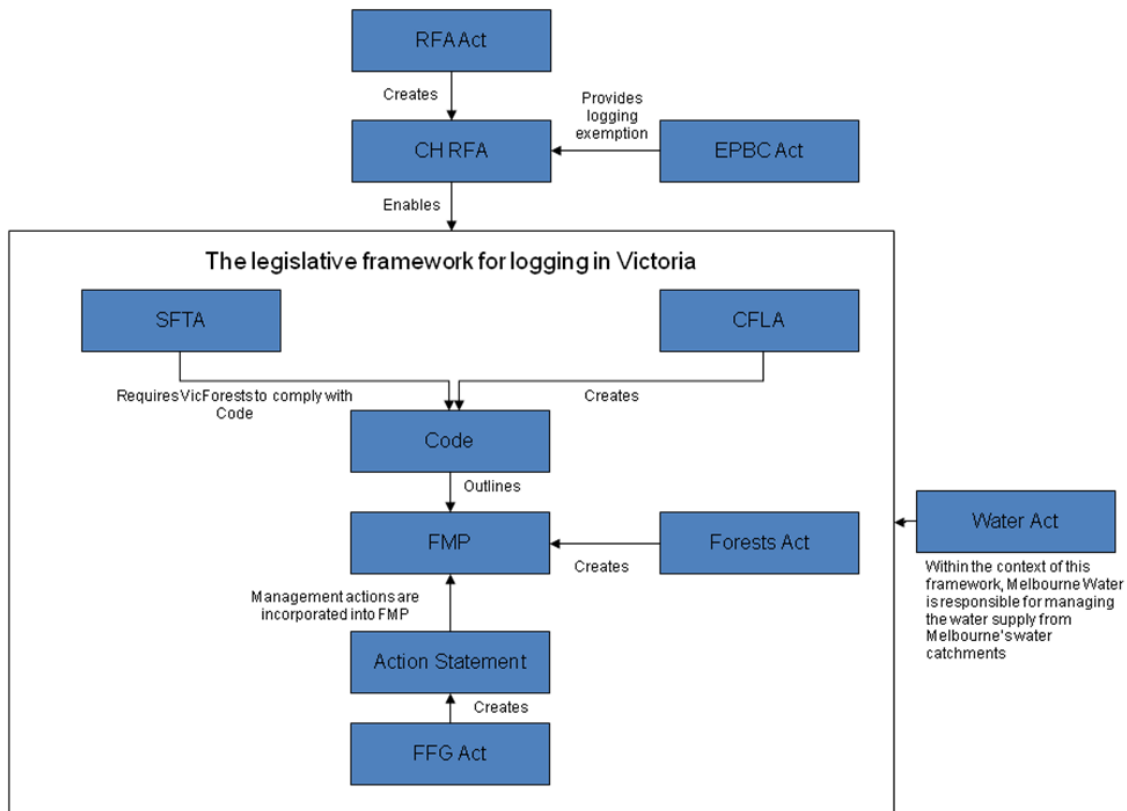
RFA Act

Creates

Provides logging exemption

CH RFA

EPBC Act

Enables

The legislative framework for logging in Victoria

SFTA

CFLA

Requires VicForests to comply with Code

Creates

Code

Outlines

FMP

Forests Act

Creates

Water Act

Within the context of this framework, Melbourne Water is responsible for managing the water supply from Melbourne's water catchments

Management actions are incorporated into FMP

Action Statement

Creates

FFG Act